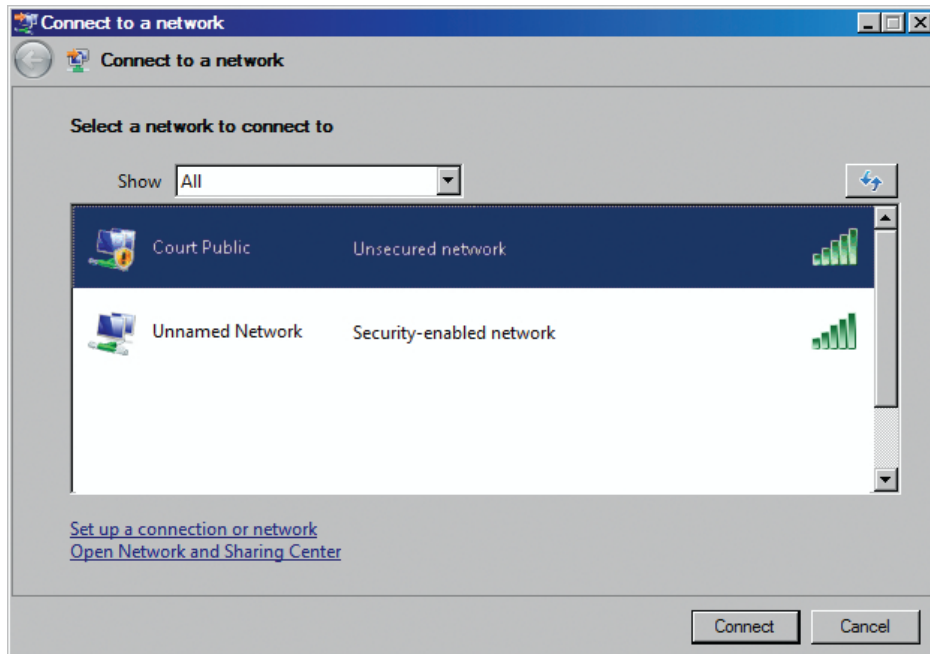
Connect to a network

Connect to a network

Select a network to connect to

Show All

Court Public Unsecured network

Unnamed Network Security-enabled network

Set up a connection or network
Open Network and Sharing Center

Connect Cancel